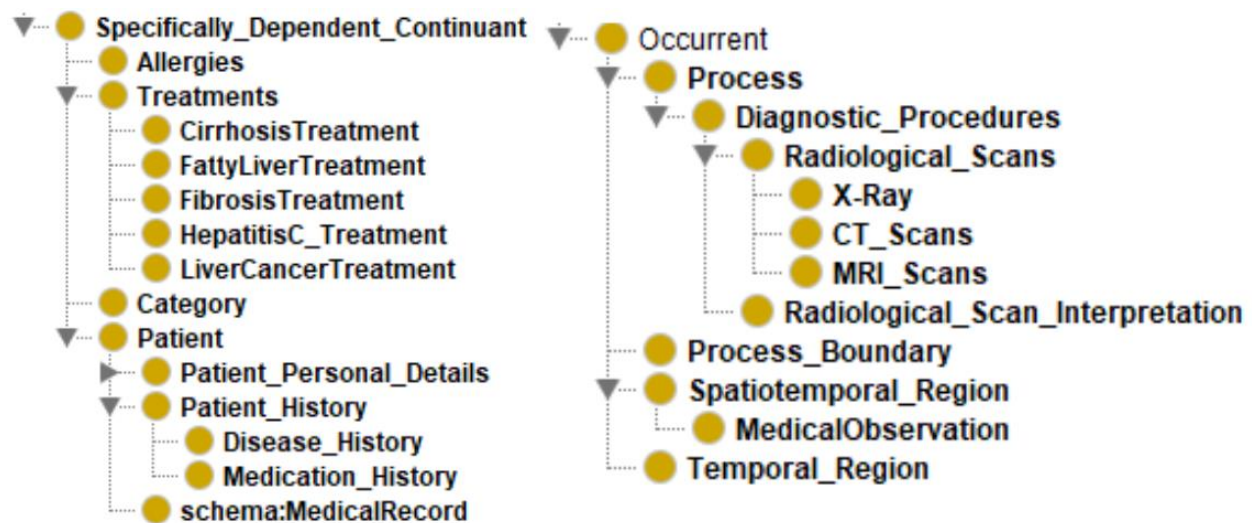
Specifically_Dependent_Continuant
Allergies
Treatments
CirrhosisTreatment
FattyLiverTreatment
FibrosisTreatment
HepatitisC_Treatment
LiverCancerTreatment
Category
Patient
Patient_Personal_Details
Patient_History
Disease_History
Medication_History
schema:MedicalRecord

Occurrent
Process
Diagnostic_Procedures
Radiological_Scans
X-Ray
CT_Scans
MRI_Scans
Radiological_Scan_Interpretation
Process_Boundary
Spatiotemporal_Region
MedicalObservation
Temporal_Region